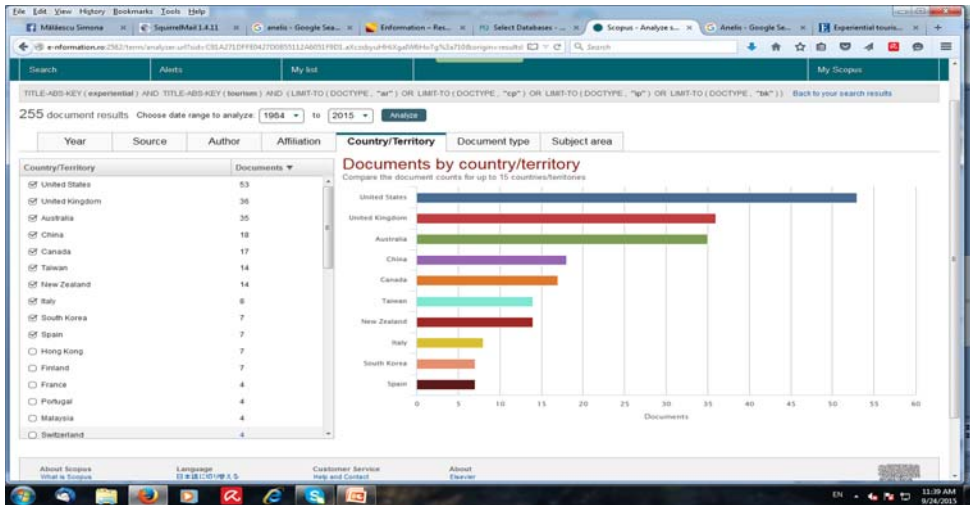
File Edit View History Bookmarks Tools Help

Mălăescu Simona × | SquirrelMail 1.4.11 × | anelis - Google Sea... × | Enformation – Rec... × | Select Databases - ... × | Scopus - Analyze s... × | Anelis - Google Se... × | Experiential touris... × | +

e-nformation.ro:2582/term/analyzer.uri?sid=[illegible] | Search

Search | Alerts | My list | My Scopus

TITLE-ABS-KEY ( experiential ) AND TITLE-ABS-KEY ( tourism ) AND ( LIMIT-TO ( DOCTYPE , "ar" ) OR LIMIT-TO ( DOCTYPE , "cp" ) OR LIMIT-TO ( DOCTYPE , "ip" ) OR LIMIT-TO ( DOCTYPE , "bk" ) ) Back to your search results

255 document results Choose date range to analyze: 1984 to 2015 Analyze

Year | Source | Author | Affiliation | Country/Territory | Document type | Subject area

| Country/Territory | Documents ▼ |
|---|---|
| ☑ United States | 53 |
| ☑ United Kingdom | 36 |
| ☑ Australia | 35 |
| ☑ China | 18 |
| ☑ Canada | 17 |
| ☑ Taiwan | 14 |
| ☑ New Zealand | 14 |
| ☑ Italy | 8 |
| ☑ South Korea | 7 |
| ☑ Spain | 7 |
| ☐ Hong Kong | 7 |
| ☐ Finland | 7 |
| ☐ France | 4 |
| ☐ Portugal | 4 |
| ☐ Malaysia | 4 |
| ☐ Switzerland | 4 |

Documents by country/territory
Compare the document counts for up to 15 countries/territories

United States
United Kingdom
Australia
China
Canada
Taiwan
New Zealand
Italy
South Korea
Spain

0 5 10 15 20 25 30 35 40 45 50 55 60
Documents

About Scopus | What is Scopus
Language | 日本語に切り替える
Customer Service | Help and Contact
About | Elsevier

EN 11:39 AM 9/24/2015